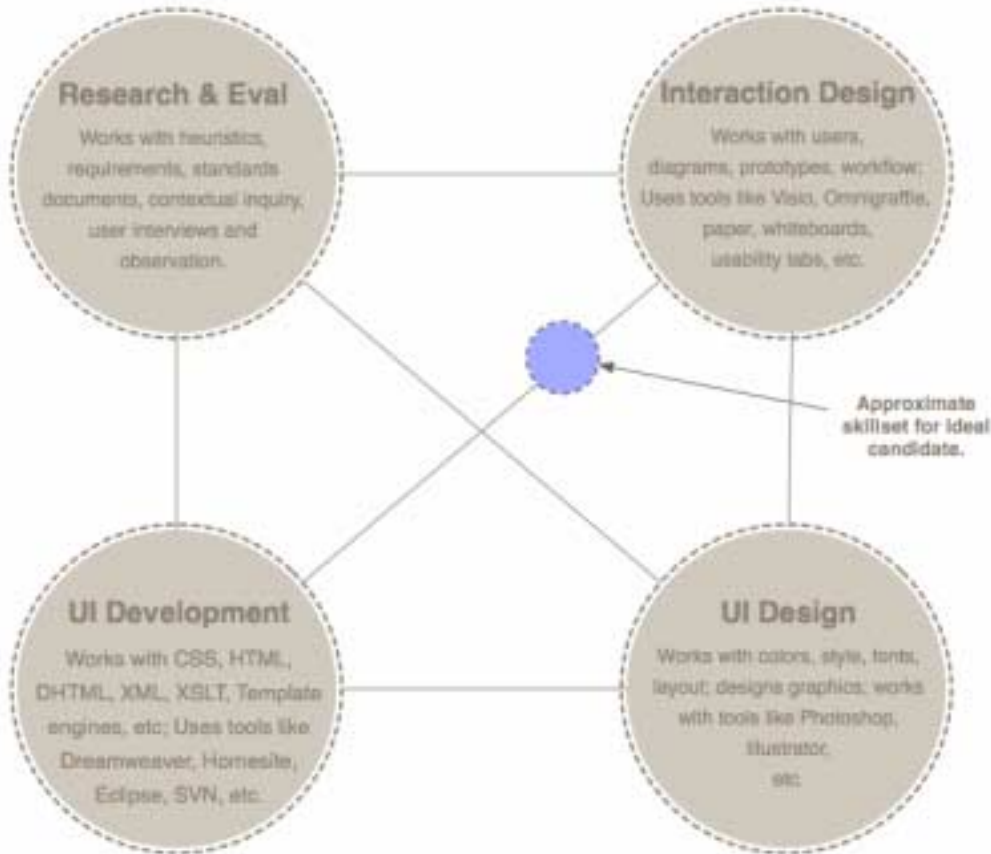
Research & Eval

Works with heuristics, requirements, standards documents, contextual inquiry, user interviews and observation.

Interaction Design

Works with users, diagrams, prototypes, workflow; Uses tools like Visio, Omnigraffle, paper, whiteboards, usability labs, etc.

Approximate skillset for ideal candidate.

UI Development

Works with CSS, HTML, DHTML, XML, XSLT, Template engines, etc; Uses tools like Dreamweaver, Homesite, Eclipse, SVN, etc.

UI Design

Works with colors, style, fonts, layout; designs graphics; works with tools like Photoshop, Illustrator, etc